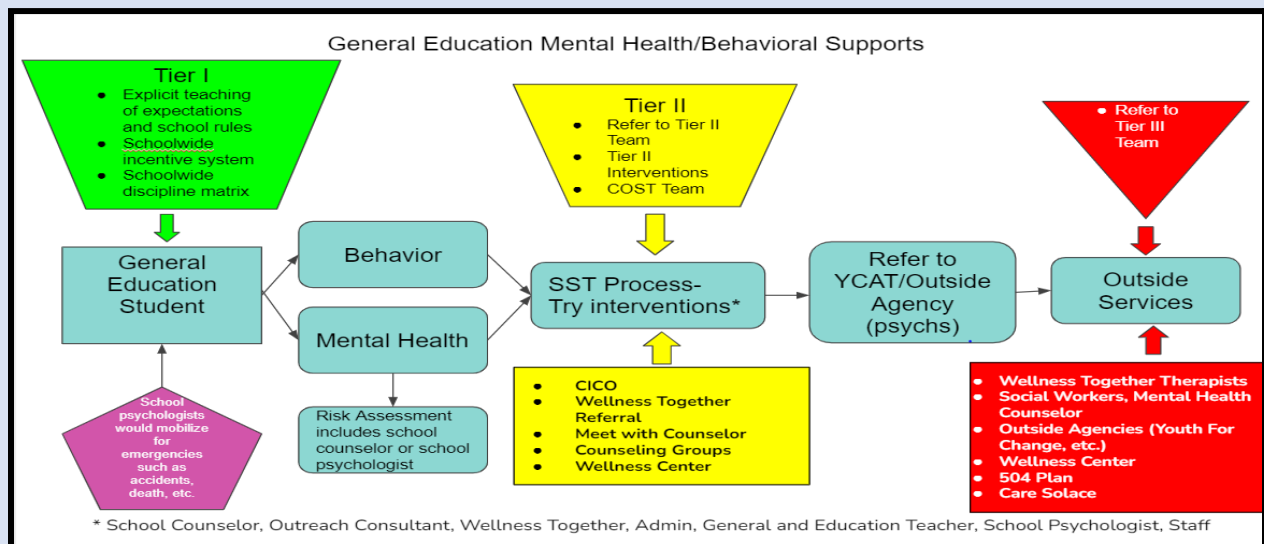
General Education Mental Health/Behavioral Supports

Tier I
- Explicit teaching of expectations and school rules
- Schoolwide incentive system
- Schoolwide discipline matrix

Tier II
- Refer to Tier II Team
- Tier II Interventions
- COST Team

- Refer to Tier III Team

General Education Student

Behavior

Mental Health

SST Process- Try interventions*

Refer to YCAT/Outside Agency (psychs)

Outside Services

School psychologists would mobilize for emergencies such as accidents, death, etc.

Risk Assessment includes school counselor or school psychologist

- CICO
- Wellness Together Referral
- Meet with Counselor
- Counseling Groups
- Wellness Center

- Wellness Together Therapists
- Social Workers, Mental Health Counselor
- Outside Agencies (Youth For Change, etc.)
- Wellness Center
- 504 Plan
- Care Solace

* School Counselor, Outreach Consultant, Wellness Together, Admin, General and Education Teacher, School Psychologist, Staff